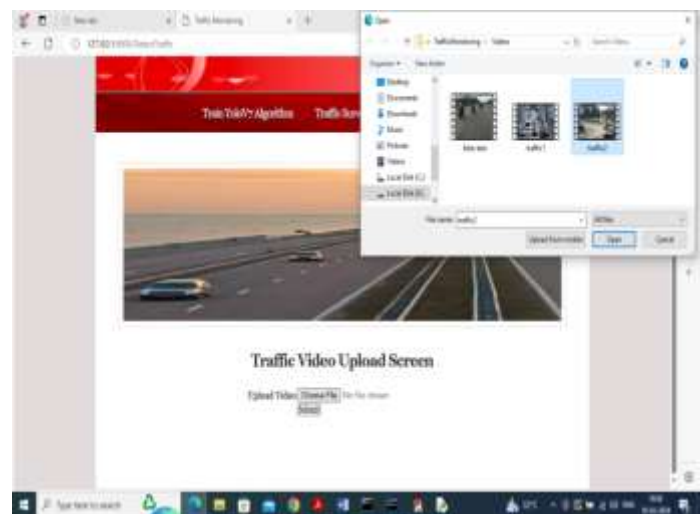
Open

TrafficMonitoring › Videos

Organize ▾ New folder

Desktop
Documents
Downloads
Music
Pictures
Videos
Local Disk (C:)
Local Disk (E:)

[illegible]
traffic1
traffic2

File name: traffic2
All files
Upload from mobile
Open
Cancel

Train YoloV7 Algorithm
Traffic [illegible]

Traffic Video Upload Screen

Upload Video: Choose File No file chosen
Submit

Type here to search